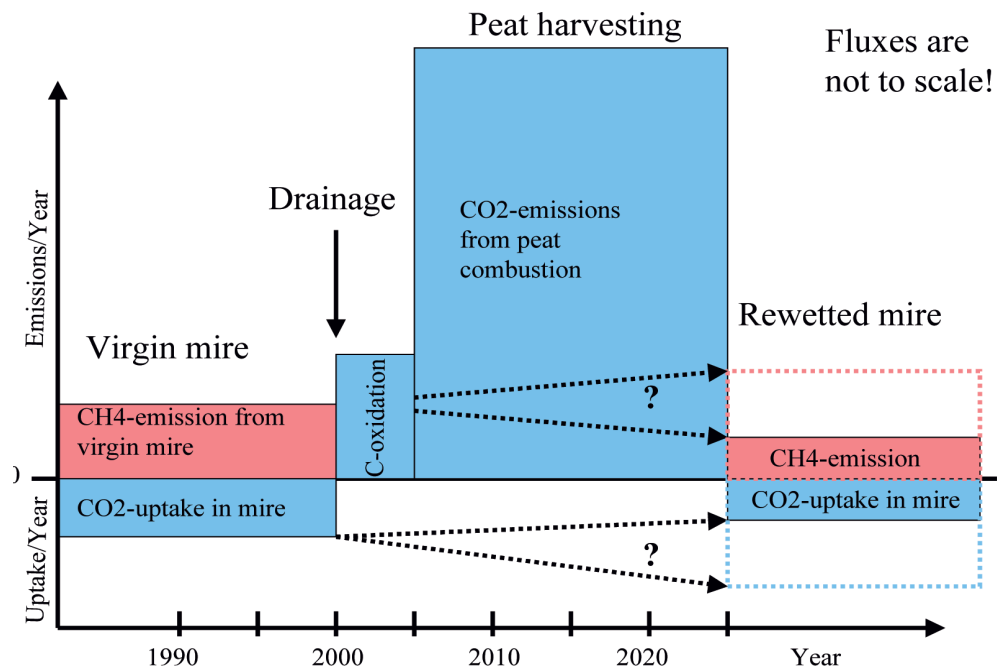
Peat harvesting

Fluxes are not to scale!

Emissions/Year

Drainage

CO2-emissions from peat combustion

Rewetted mire

Virgin mire

C-oxidation

?

CH4-emission from virgin mire

CH4-emission

0

CO2-uptake in mire

CO2-uptake in mire

Uptake/Year

?

1990

2000

2010

2020

Year